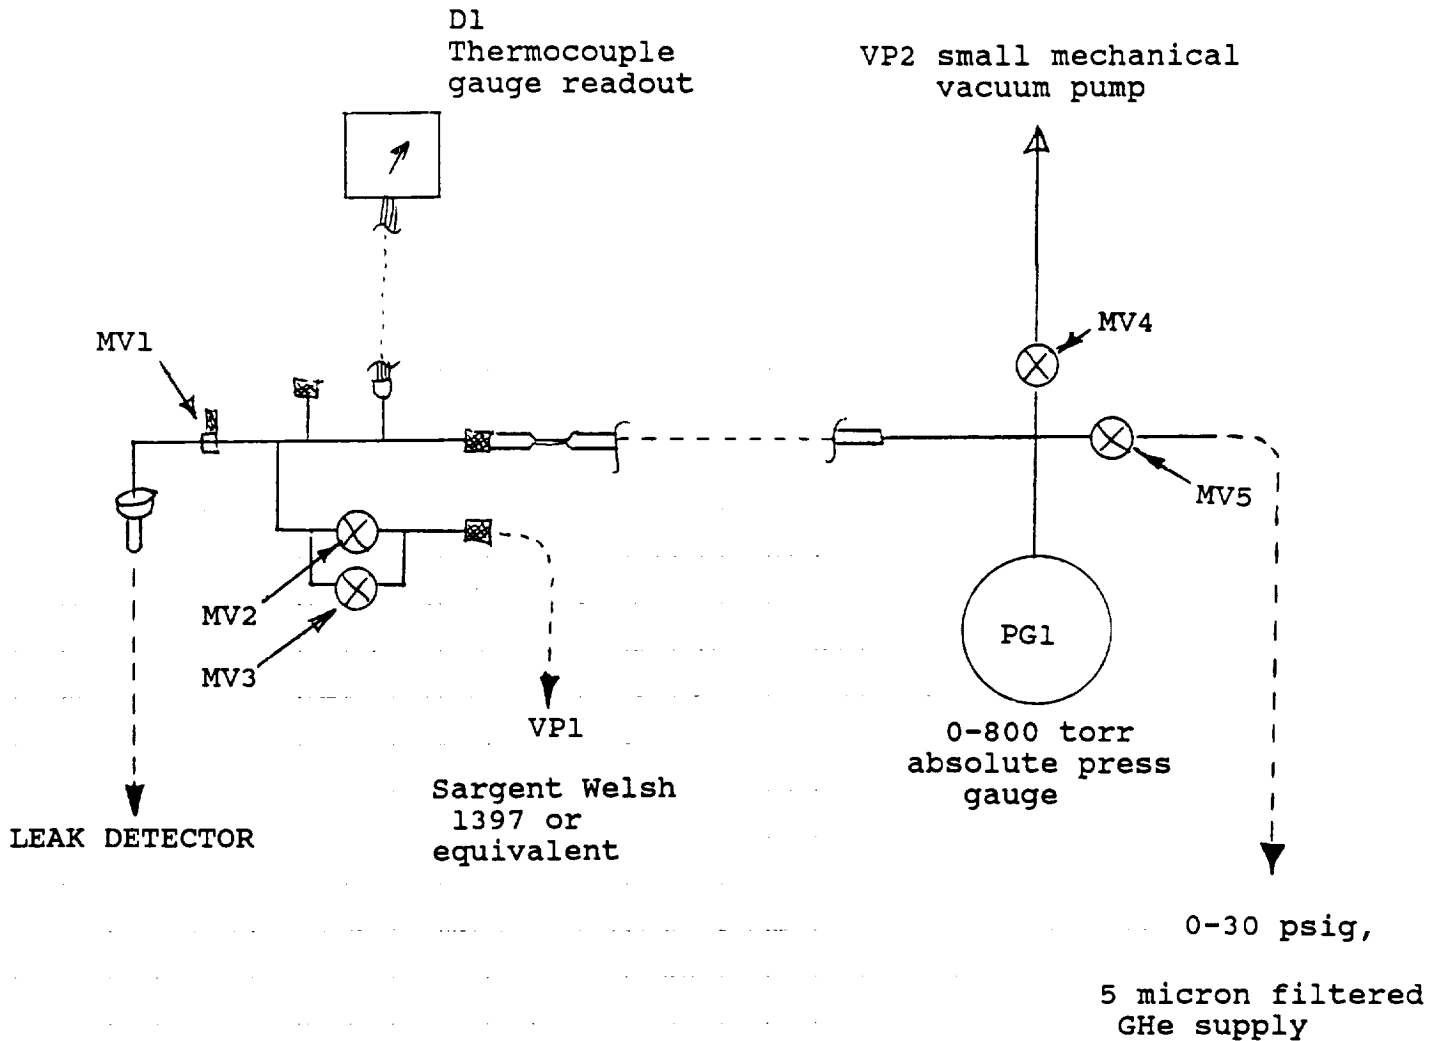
D1
Thermocouple
gauge readout

VP2 small mechanical
vacuum pump

MV4

MV1

MV5

MV2

MV3

PG1

VP1

0-800 torr
absolute press
gauge

Sargent Welsh
1397 or
equivalent

LEAK DETECTOR

0-30 psig,

5 micron filtered
GHe supply